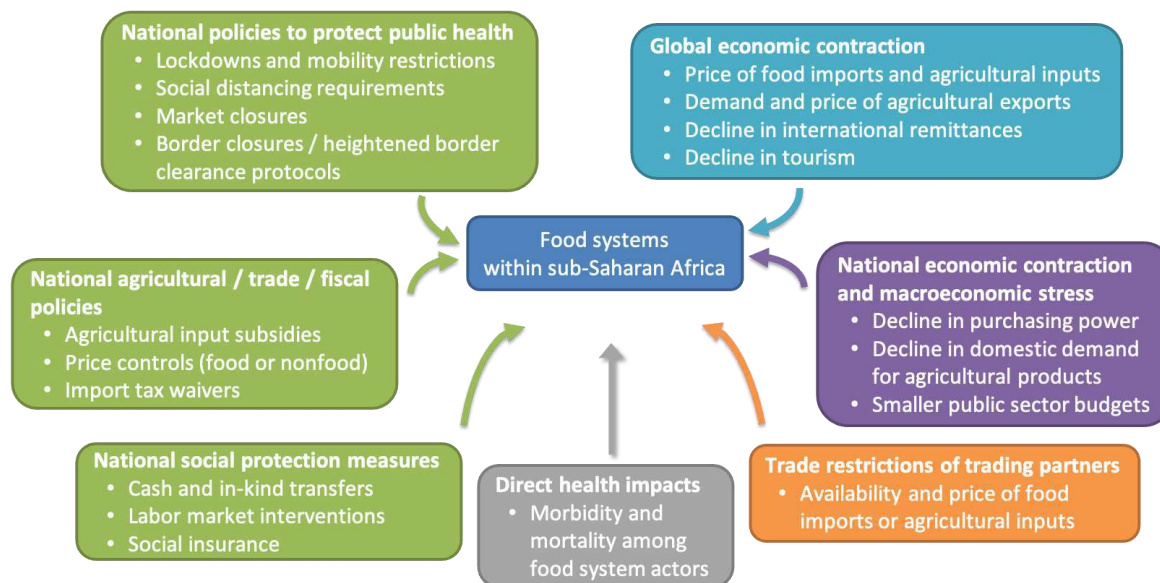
National policies to protect public health
- Lockdowns and mobility restrictions
- Social distancing requirements
- Market closures
- Border closures / heightened border clearance protocols

Global economic contraction
- Price of food imports and agricultural inputs
- Demand and price of agricultural exports
- Decline in international remittances
- Decline in tourism

Food systems within sub-Saharan Africa

National agricultural / trade / fiscal policies
- Agricultural input subsidies
- Price controls (food or nonfood)
- Import tax waivers

National economic contraction and macroeconomic stress
- Decline in purchasing power
- Decline in domestic demand for agricultural products
- Smaller public sector budgets

National social protection measures
- Cash and in-kind transfers
- Labor market interventions
- Social insurance

Direct health impacts
- Morbidity and mortality among food system actors

Trade restrictions of trading partners
- Availability and price of food imports or agricultural inputs